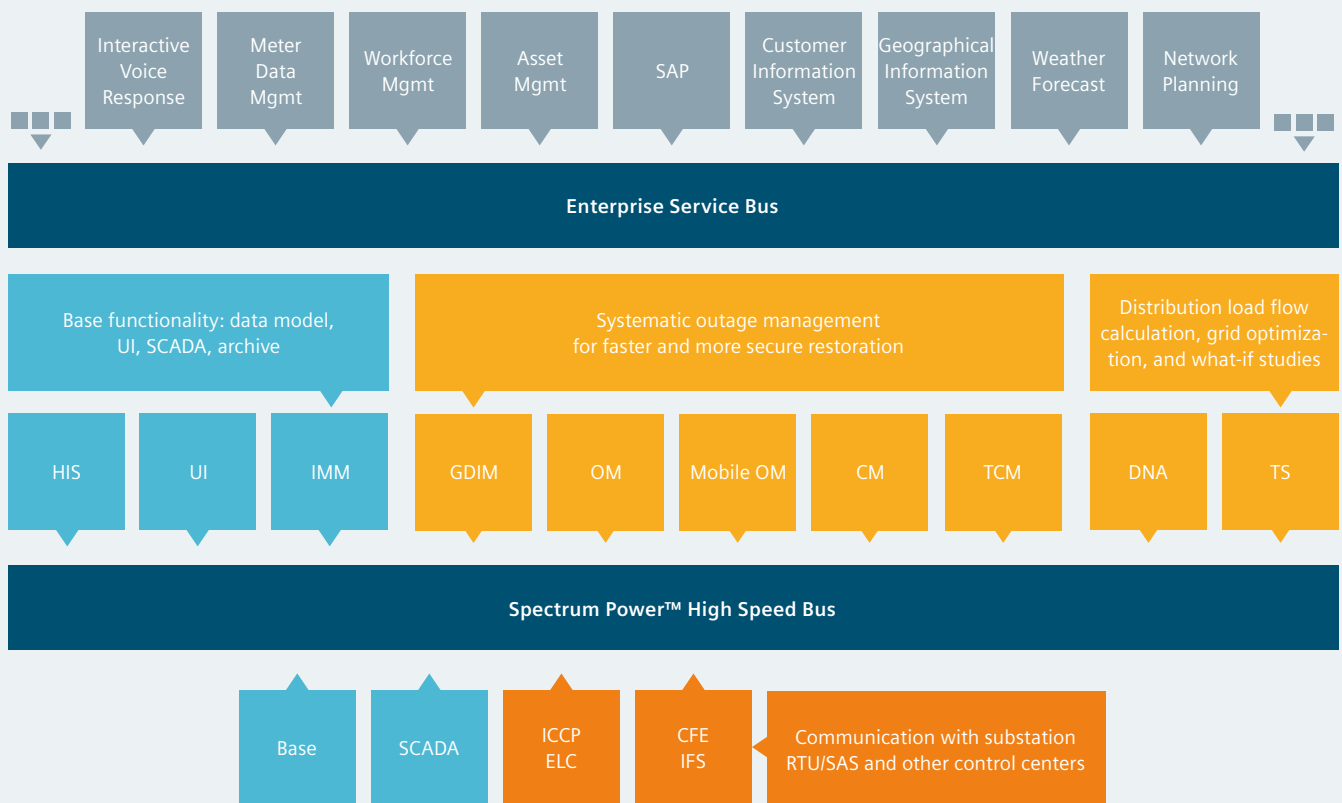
Interactive Voice Response

Meter Data Mgmt

Workforce Mgmt

Asset Mgmt

SAP

Customer Information System

Geographical Information System

Weather Forecast

Network Planning

Enterprise Service Bus

Base functionality: data model, UI, SCADA, archive

Systematic outage management for faster and more secure restoration

Distribution load flow calculation, grid optimization, and what-if studies

HIS

UI

IMM

GDIM

OM

Mobile OM

CM

TCM

DNA

TS

Spectrum Power™ High Speed Bus

Base

SCADA

ICCP ELC

CFE IFS

Communication with substation RTU/SAS and other control centers